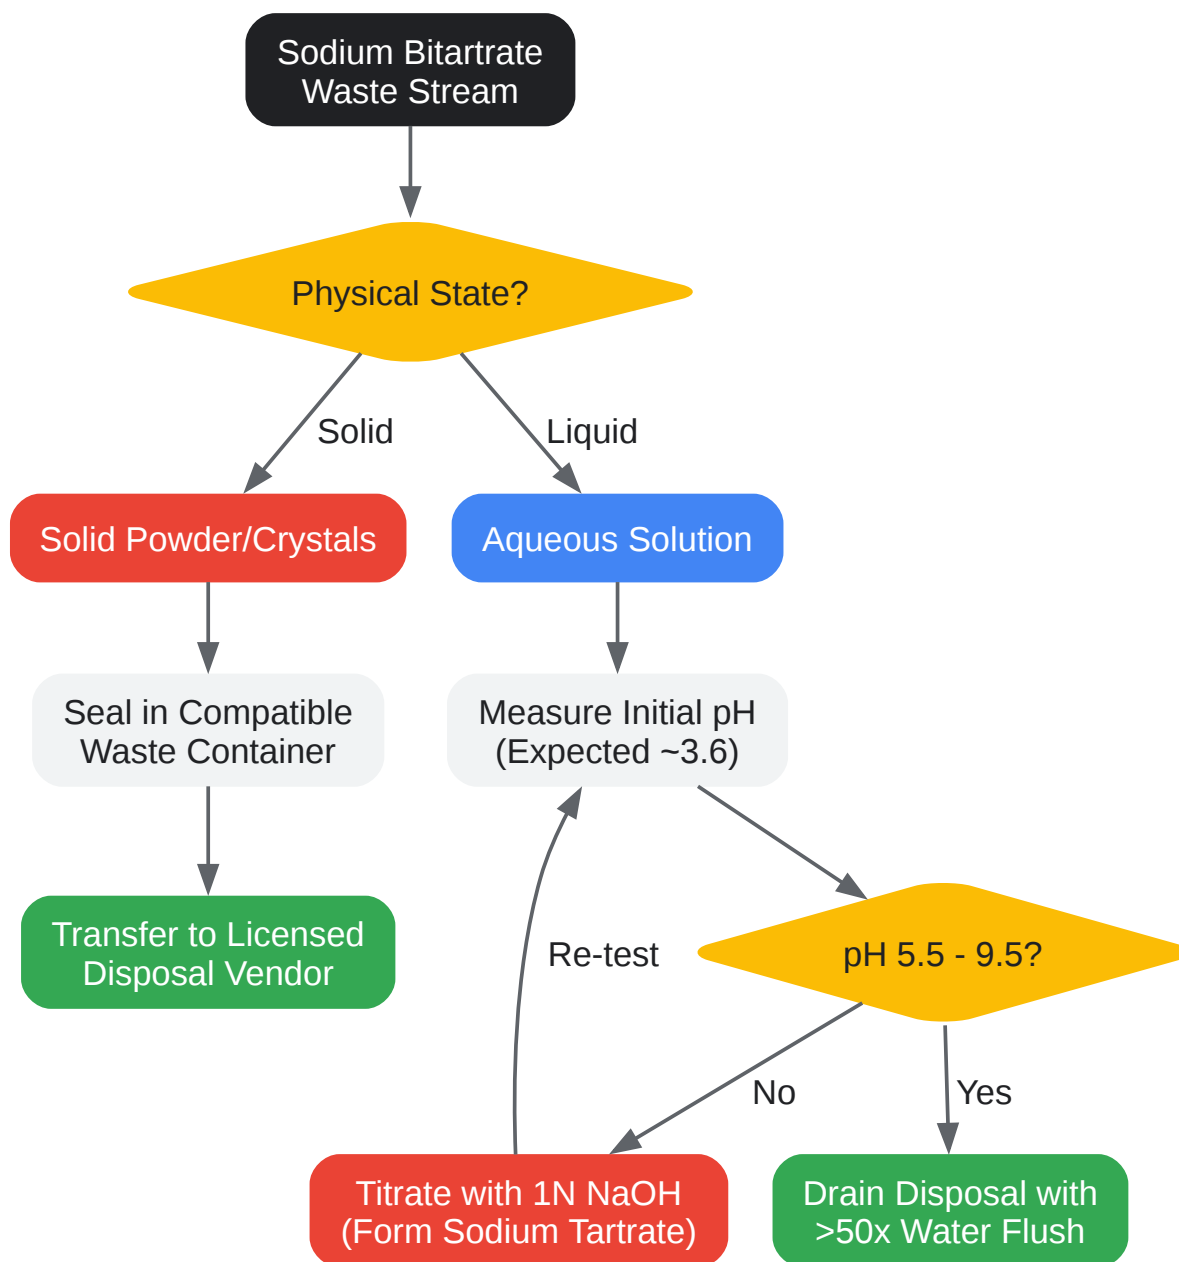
Sodium Bitartrate Waste Stream

Physical State?

Solid

Liquid

Solid Powder/Crystals

Aqueous Solution

Seal in Compatible Waste Container

Measure Initial pH (Expected ~3.6)

Transfer to Licensed Disposal Vendor

Re-test

pH 5.5 - 9.5?

No

Yes

Titrate with 1N NaOH (Form Sodium Tartrate)

Drain Disposal with >50x Water Flush